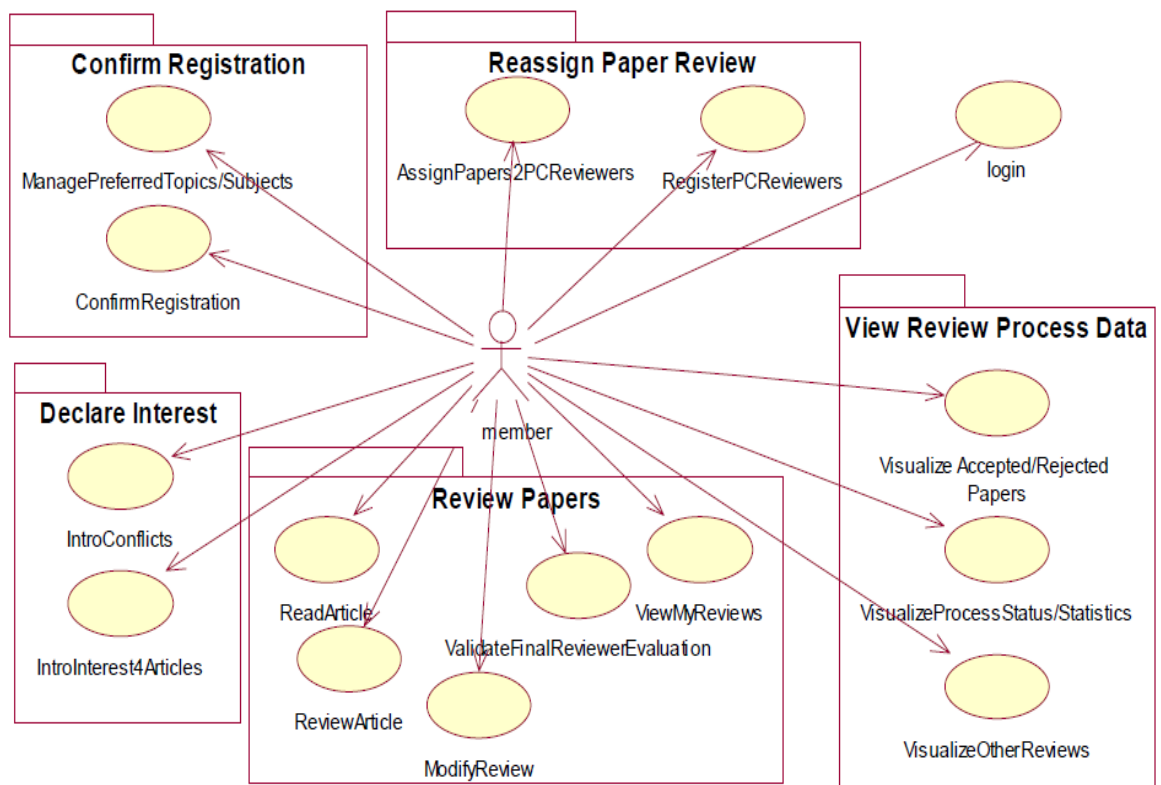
Confirm Registration

ManagePreferredTopics/Subjects

ConfirmRegistration

Reassign Paper Review

AssignPapers2PCReviewers

RegisterPCReviewers

login

View Review Process Data

Visualize Accepted/Rejected Papers

VisualizeProcessStatus/Statistics

VisualizeOtherReviews

member

Declare Interest

IntroConflicts

IntroInterest4Articles

Review Papers

ReadArticle

ViewMyReviews

ValidateFinalReviewerEvaluation

ReviewArticle

ModifyReview